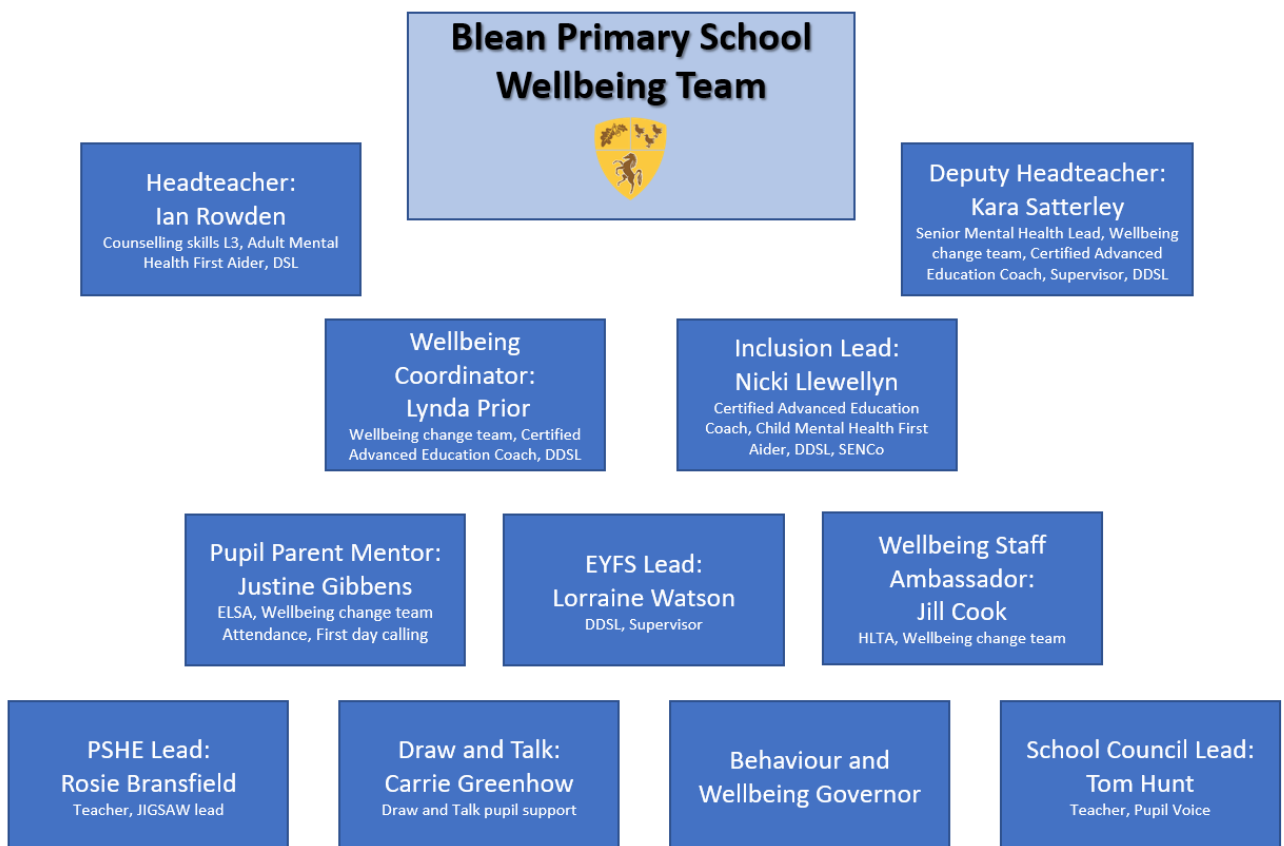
Blean Primary School
Wellbeing Team

Headteacher:
Ian Rowden
Counselling skills L3, Adult Mental Health First Aider, DSL

Deputy Headteacher:
Kara Satterley
Senior Mental Health Lead, Wellbeing change team, Certified Advanced Education Coach, Supervisor, DDSL

Wellbeing Coordinator:
Lynda Prior
Wellbeing change team, Certified Advanced Education Coach, DDSL

Inclusion Lead:
Nicki Llewellyn
Certified Advanced Education Coach, Child Mental Health First Aider, DDSL, SENCo

Pupil Parent Mentor:
Justine Gibbens
ELSA, Wellbeing change team Attendance, First day calling

EYFS Lead:
Lorraine Watson
DDSL, Supervisor

Wellbeing Staff Ambassador:
Jill Cook
HLTA, Wellbeing change team

PSHE Lead:
Rosie Bransfield
Teacher, JIGSAW lead

Draw and Talk:
Carrie Greenhow
Draw and Talk pupil support

Behaviour and Wellbeing Governor

School Council Lead:
Tom Hunt
Teacher, Pupil Voice